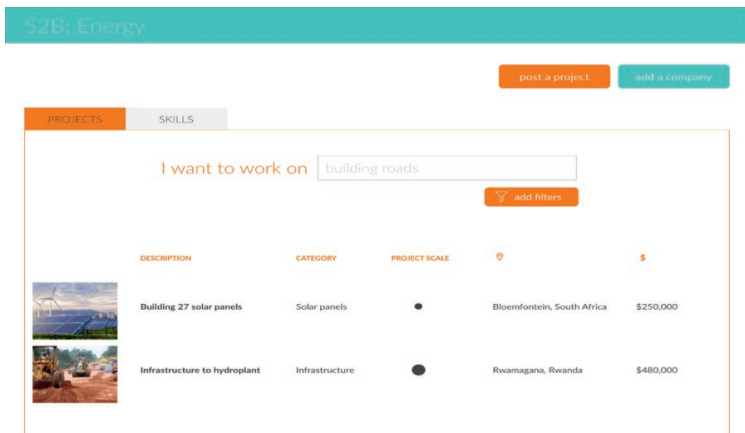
S2B: Energy

post a project

add a company

PROJECTS

SKILLS

I want to work on building roads

add filters

| | DESCRIPTION | CATEGORY | PROJECT SCALE | | $ |
|---|---|---|---|---|---|
| | Building 27 solar panels | Solar panels | | Bloemfontein, South Africa | $250,000 |
| | Infrastructure to hydroplant | Infrastructure | | Rwamagana, Rwanda | $480,000 |